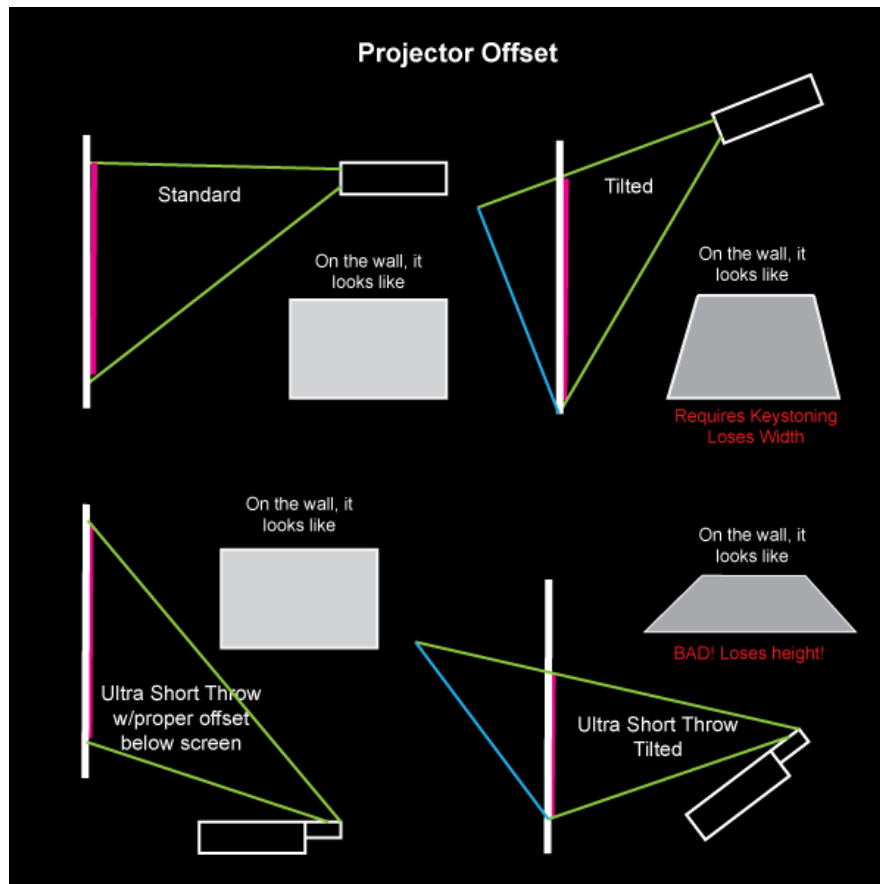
Projector Offset

Standard

On the wall, it looks like

Tilted

On the wall, it looks like

Requires Keystoning
Loses Width

On the wall, it looks like

Ultra Short Throw w/proper offset below screen

On the wall, it looks like

BAD! Loses height!

Ultra Short Throw Tilted